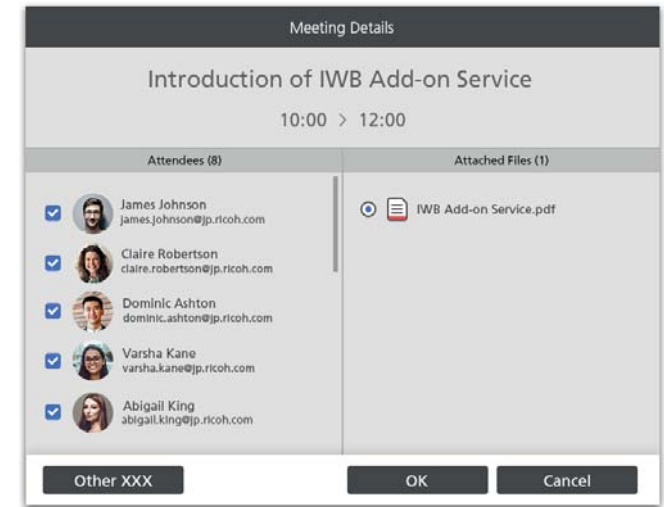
Meeting Details

Introduction of IWB Add-on Service

10:00 > 12:00

Attendees (8)

James Johnson
james.johnson@jp.ricoh.com

Claire Robertson
claire.robertson@jp.ricoh.com

Dominic Ashton
dominic.ashton@jp.ricoh.com

Varsha Kane
varsha.kane@jp.ricoh.com

Abigail King
abigail.king@jp.ricoh.com

Attached Files (1)

IWB Add-on Service.pdf

Other XXX

OK

Cancel